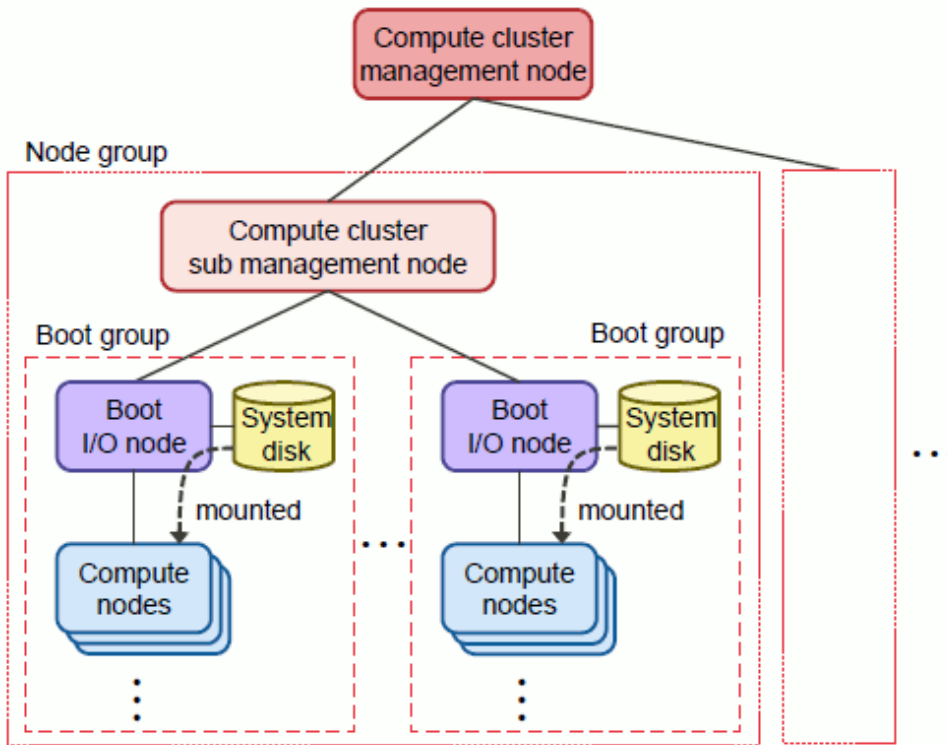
Compute cluster management node

Node group

Compute cluster sub management node

Boot group

Boot group

Boot I/O node

System disk

mounted

Compute nodes

Boot I/O node

System disk

mounted

Compute nodes